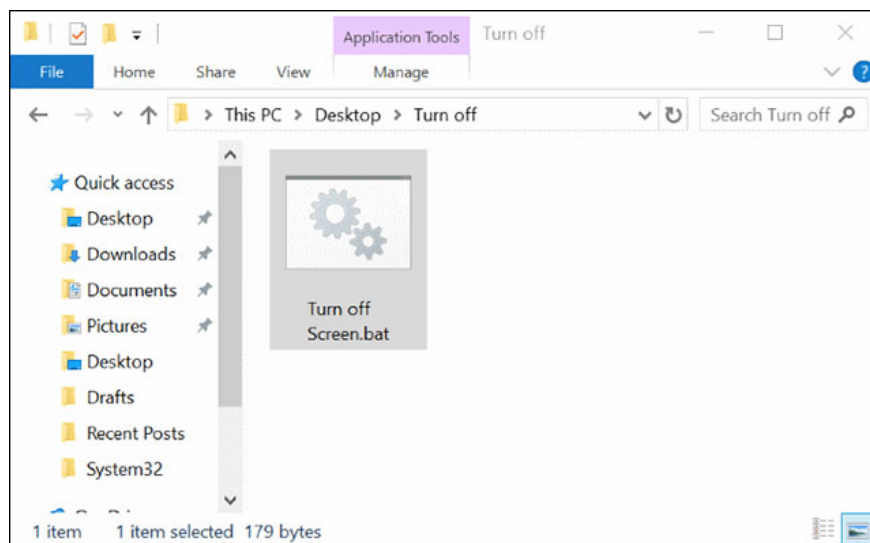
Application Tools
Turn off
File
Home
Share
View
Manage
This PC > Desktop > Turn off
Search Turn off
Quick access
Desktop
Downloads
Documents
Pictures
Desktop
Drafts
Recent Posts
System32
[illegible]
Turn off Screen.bat
1 item
1 item selected 179 bytes